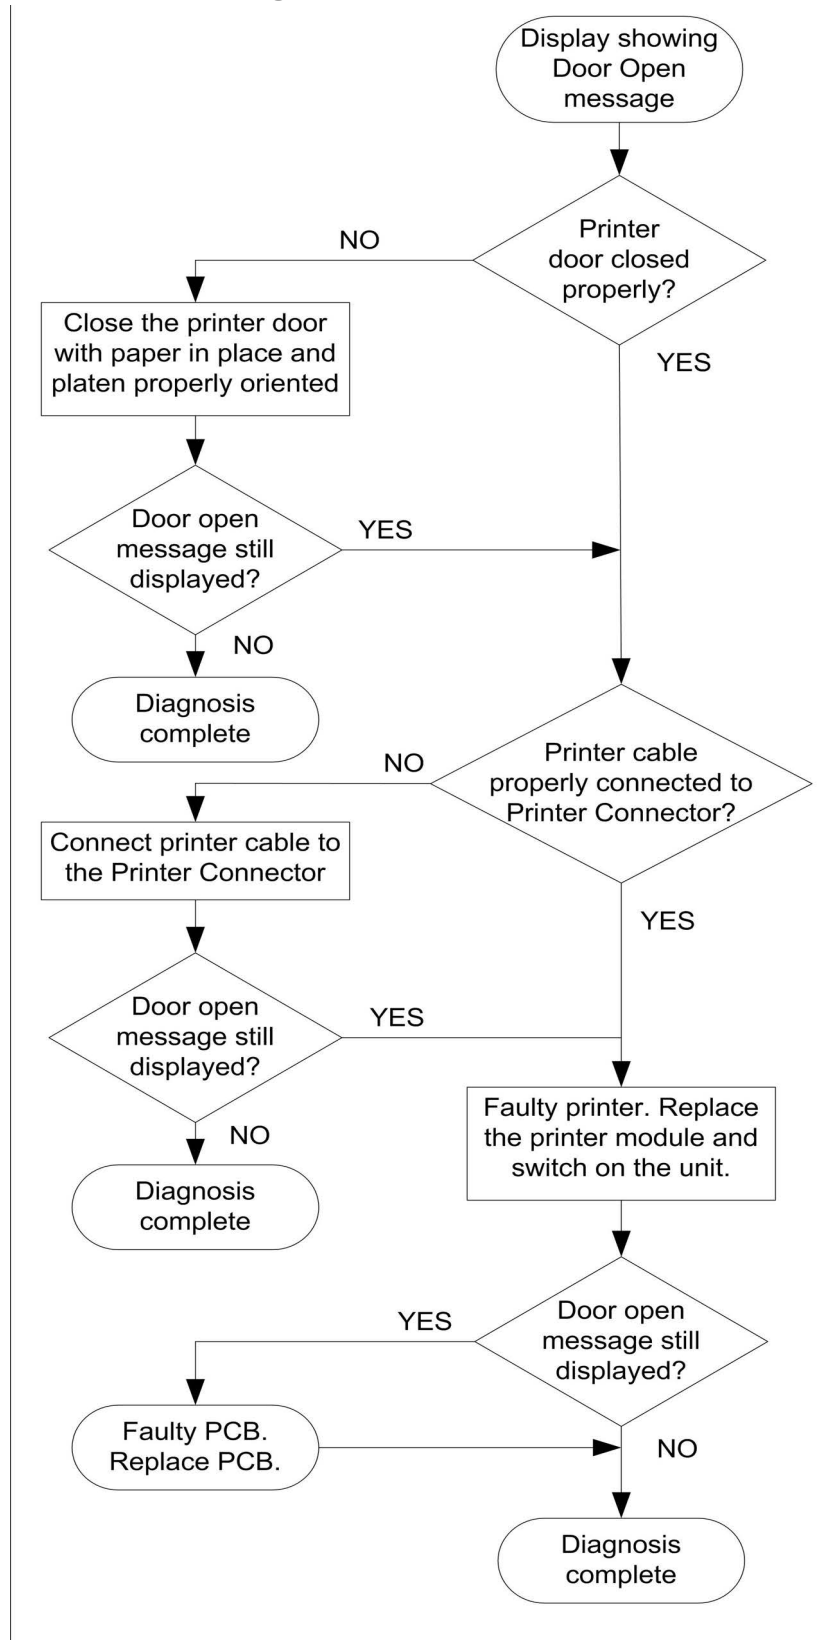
Display showing Door Open message

Printer door closed properly?

NO

Close the printer door with paper in place and platen properly oriented

YES

Door open message still displayed?

YES

NO

Diagnosis complete

Printer cable properly connected to Printer Connector?

NO

Connect printer cable to the Printer Connector

YES

Door open message still displayed?

YES

NO

Diagnosis complete

Faulty printer. Replace the printer module and switch on the unit.

Door open message still displayed?

YES

Faulty PCB. Replace PCB.

NO

Diagnosis complete